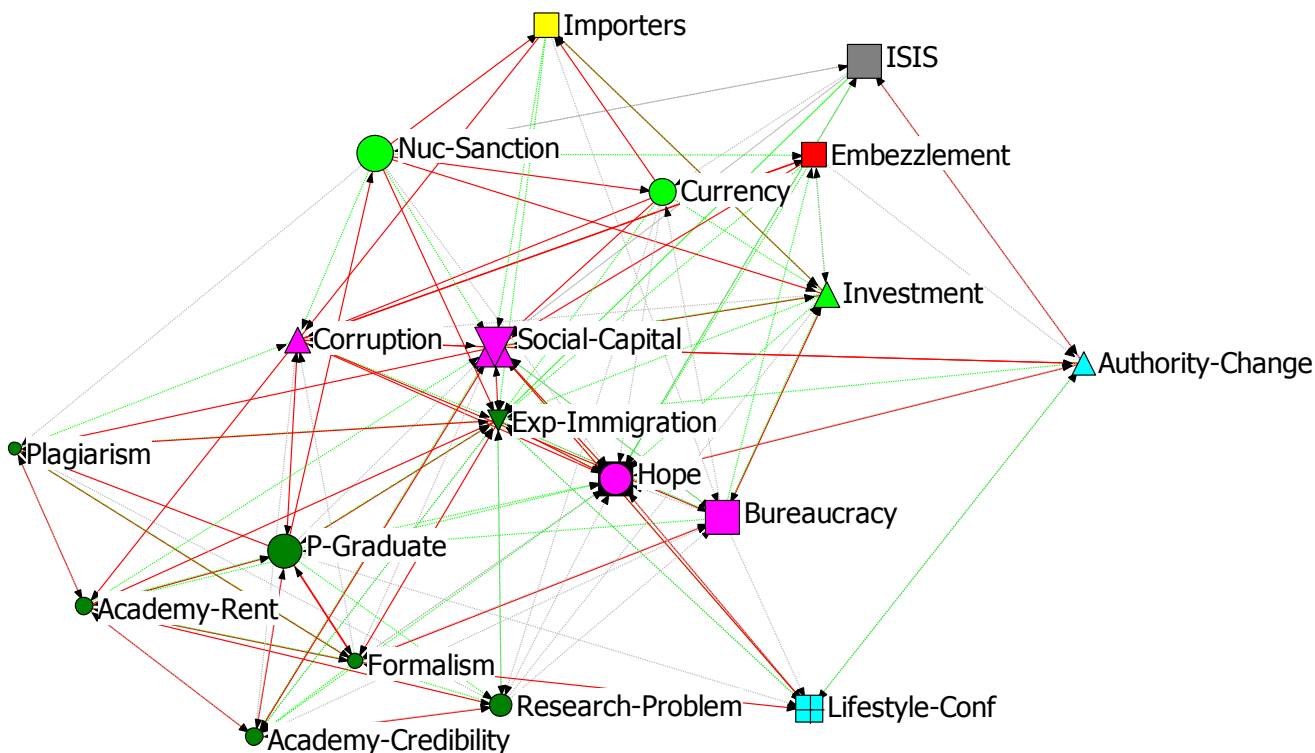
Importers
ISIS
Nuc-Sanction
Embezzlement
Currency
Investment
Corruption
Social-Capital
Authority-Change
Exp-Immigration
Plagiarism
Hope
Bureaucracy
P-Graduate
Academy-Rent
Formalism
Research-Problem
Lifestyle-Conf
Academy-Credibility